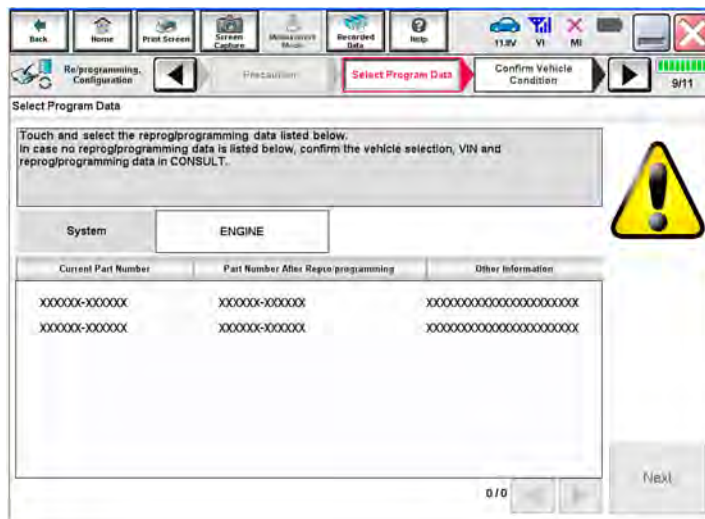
Back Home Print Screen Screen Capture Measurement Mode Recorded Data Help 11.8V VI MI

Re/programming, Configuration Precaution Select Program Data Confirm Vehicle Condition 9/11

Select Program Data

Touch and select the reprog/programming data listed below.
In case no reprog/programming data is listed below, confirm the vehicle selection, VIN and reprog/programming data in CONSULT.

| System | ENGINE |
|---|---|

| Current Part Number | Part Number After Repro/programming | Other Information |
|---|---|---|
| XXXXXX-XXXXXX | XXXXXX-XXXXXX | XXXXXXXXXXXXXXXXXXXXXXX |
| XXXXXX-XXXXXX | XXXXXX-XXXXXX | XXXXXXXXXXXXXXXXXXXXXXX |

0/0

Next